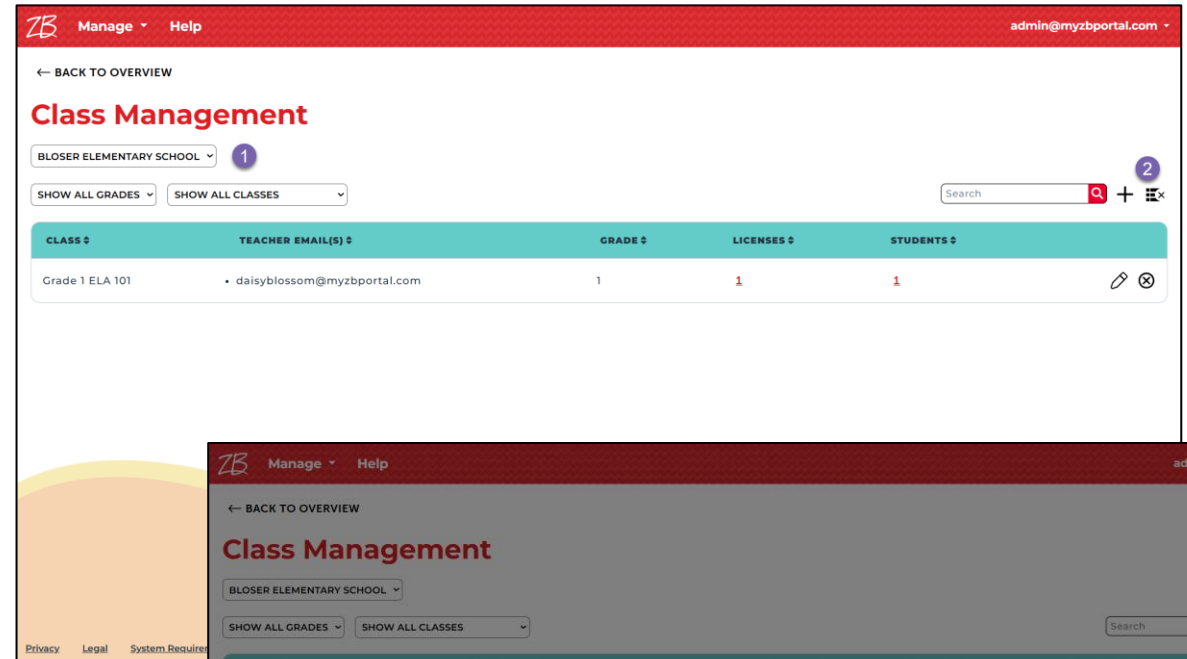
ZB Manage Help admin@myzbportal.com

← BACK TO OVERVIEW

Class Management

BLOSER ELEMENTARY SCHOOL 1

2

SHOW ALL GRADES SHOW ALL CLASSES Search

| CLASS | TEACHER EMAIL(S) | GRADE | LICENSES | STUDENTS |
|---|---|---|---|---|
| Grade 1 ELA 101 | • daisyblossom@myzbportal.com | 1 | 1 | 1 |

Privacy Legal System Requiren

ZB Manage Help ad

← BACK TO OVERVIEW

Class Management

BLOSER ELEMENTARY SCHOOL

SHOW ALL GRADES SHOW ALL CLASSES Search